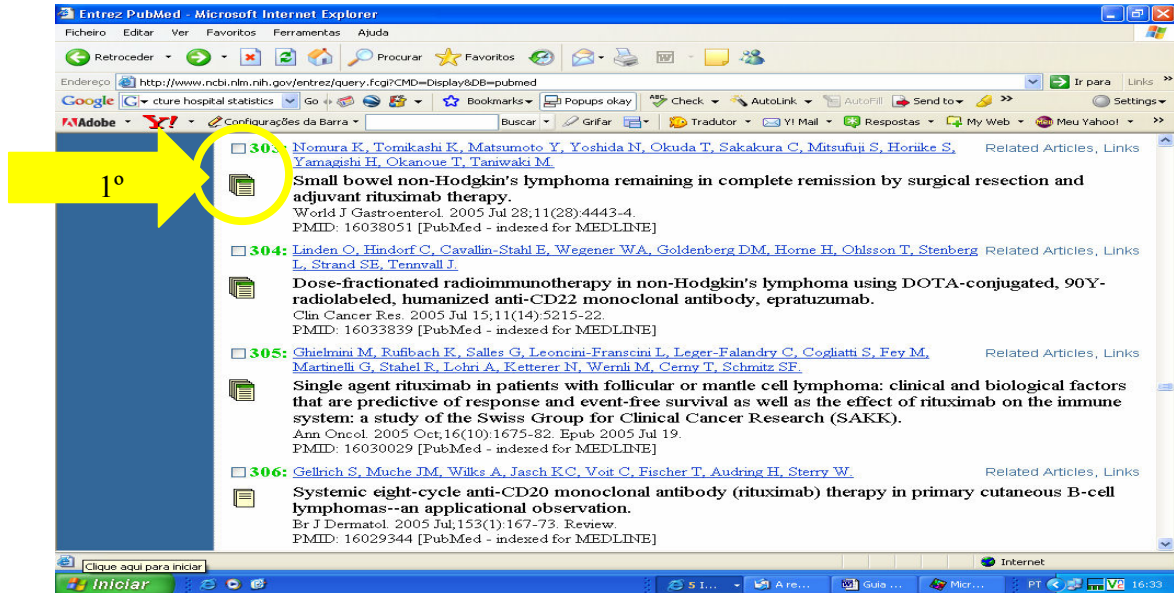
Entrez PubMed - Microsoft Internet Explorer

Ficheiro Editar Ver Favoritos Ferramentas Ajuda

Retroceder Procurar Favoritos

Endereço http://www.ncbi.nlm.nih.gov/entrez/query.fcgi?CMD=Display&DB=pubmed Ir para Links

Google cture hospital statistics Go Bookmarks Popups okay Check AutoLink AutoFill Send to Settings

Adobe Y! Configurações da Barra Buscar Grifar Tradutor Y! Mail Respostas My Web Meu Yahoo!

1º

303: Nomura K, Tomikashi K, Matsumoto Y, Yoshida N, Okuda T, Sakakura C, Mitsufuji S, Horiike S, Yamagishi H, Okanoue T, Taniwaki M. Related Articles, Links

Small bowel non-Hodgkin's lymphoma remaining in complete remission by surgical resection and adjuvant rituximab therapy.
World J Gastroenterol. 2005 Jul 28;11(28):4443-4.
PMID: 16038051 [PubMed - indexed for MEDLINE]

304: Linden O, Hindorf C, Cavallin-Stahl E, Wegener WA, Goldenberg DM, Horne H, Ohlsson T, Stenberg L, Strand SE, Tennvall J. Related Articles, Links

Dose-fractionated radioimmunotherapy in non-Hodgkin's lymphoma using DOTA-conjugated, 90Y-radiolabeled, humanized anti-CD22 monoclonal antibody, epratuzumab.
Clin Cancer Res. 2005 Jul 15;11(14):5215-22.
PMID: 16033839 [PubMed - indexed for MEDLINE]

305: Ghielmini M, Rufibach K, Salles G, Leoncini-Franscini L, Leger-Falandry C, Cogliatti S, Fey M, Martinelli G, Stahel R, Lohri A, Ketterer N, Wernli M, Cerny T, Schmitz SF. Related Articles, Links

Single agent rituximab in patients with follicular or mantle cell lymphoma: clinical and biological factors that are predictive of response and event-free survival as well as the effect of rituximab on the immune system: a study of the Swiss Group for Clinical Cancer Research (SAKK).
Ann Oncol. 2005 Oct;16(10):1675-82. Epub 2005 Jul 19.
PMID: 16030029 [PubMed - indexed for MEDLINE]

306: Gellrich S, Muche JM, Wilks A, Jasch KC, Voit C, Fischer T, Audring H, Sterry W. Related Articles, Links

Systemic eight-cycle anti-CD20 monoclonal antibody (rituximab) therapy in primary cutaneous B-cell lymphomas--an applicational observation.
Br J Dermatol. 2005 Jul;153(1):167-73. Review.
PMID: 16029344 [PubMed - indexed for MEDLINE]

Clique aqui para iniciar Internet

Iniciar 5 I... A re... Guia ... Micr... PT 16:33